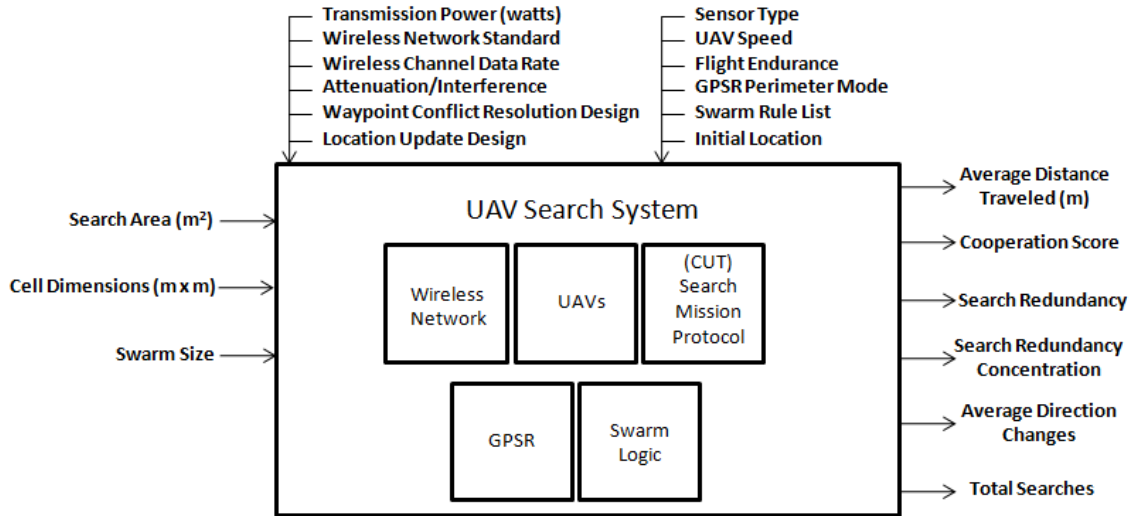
Transmission Power (watts)
Wireless Network Standard
Wireless Channel Data Rate
Attenuation/Interference
Waypoint Conflict Resolution Design
Location Update Design

Sensor Type
UAV Speed
Flight Endurance
GPSR Perimeter Mode
Swarm Rule List
Initial Location

Search Area ($m^2$)
Cell Dimensions (m x m)
Swarm Size

UAV Search System

Wireless Network
UAVs
(CUT) Search Mission Protocol
GPSR
Swarm Logic

Average Distance Traveled (m)
Cooperation Score
Search Redundancy
Search Redundancy Concentration
Average Direction Changes
Total Searches